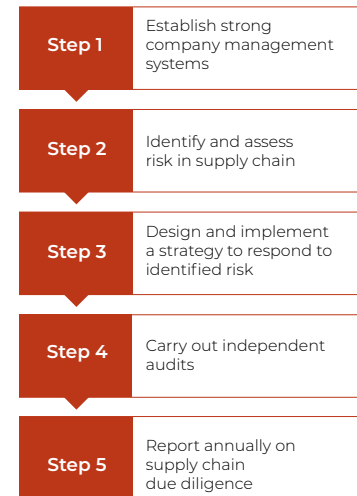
Step 1
Establish strong company management systems

Step 2
Identify and assess risk in supply chain

Step 3
Design and implement a strategy to respond to identified risk

Step 4
Carry out independent audits

Step 5
Report annually on supply chain due diligence